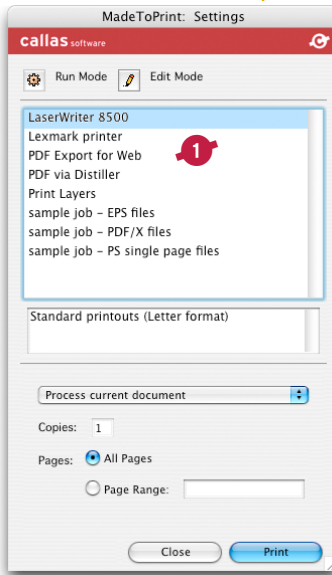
MadeToPrint: Settings

callas software

Run Mode
Edit Mode

LaserWriter 8500
Lexmark printer
PDF Export for Web
PDF via Distiller
Print Layers
sample job – EPS files
sample job – PDF/X files
sample job – PS single page files

1

Standard printouts (Letter format)

Process current document

Copies: 1

Pages: All Pages

Page Range:

Close
Print